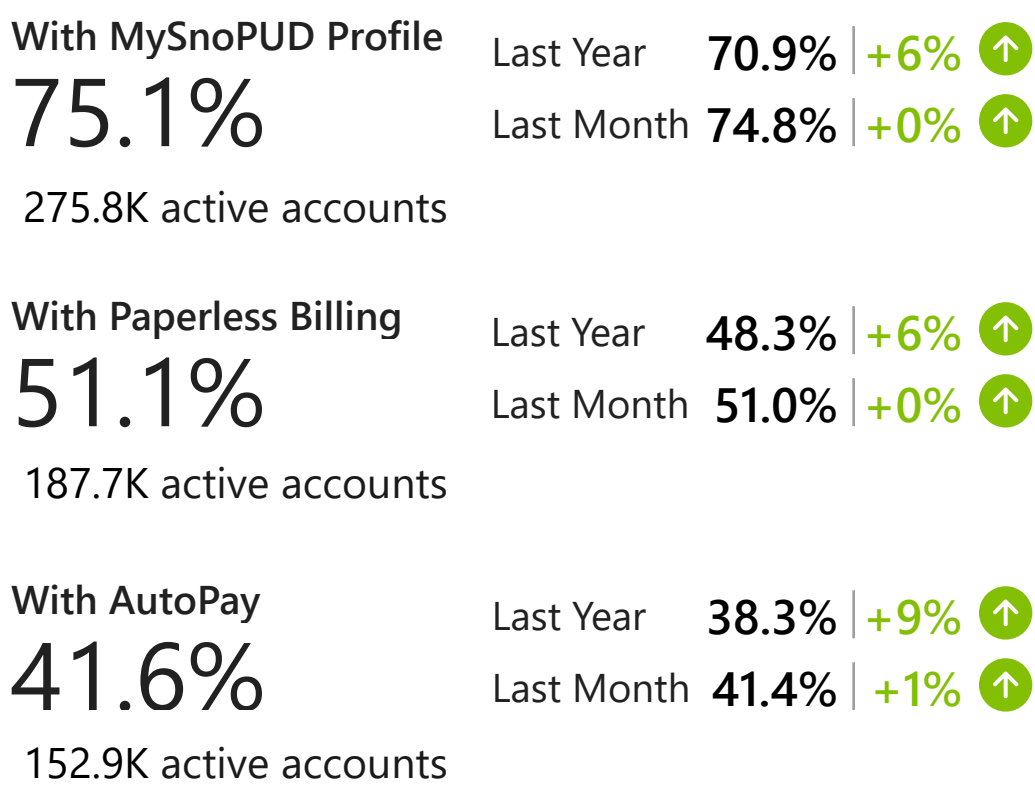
With MySnoPUD Profile
75.1%
275.8K active accounts

Last Year 70.9% | +6%
Last Month 74.8% | +0%

With Paperless Billing
51.1%
187.7K active accounts

Last Year 48.3% | +6%
Last Month 51.0% | +0%

With AutoPay
41.6%
152.9K active accounts

Last Year 38.3% | +9%
Last Month 41.4% | +1%